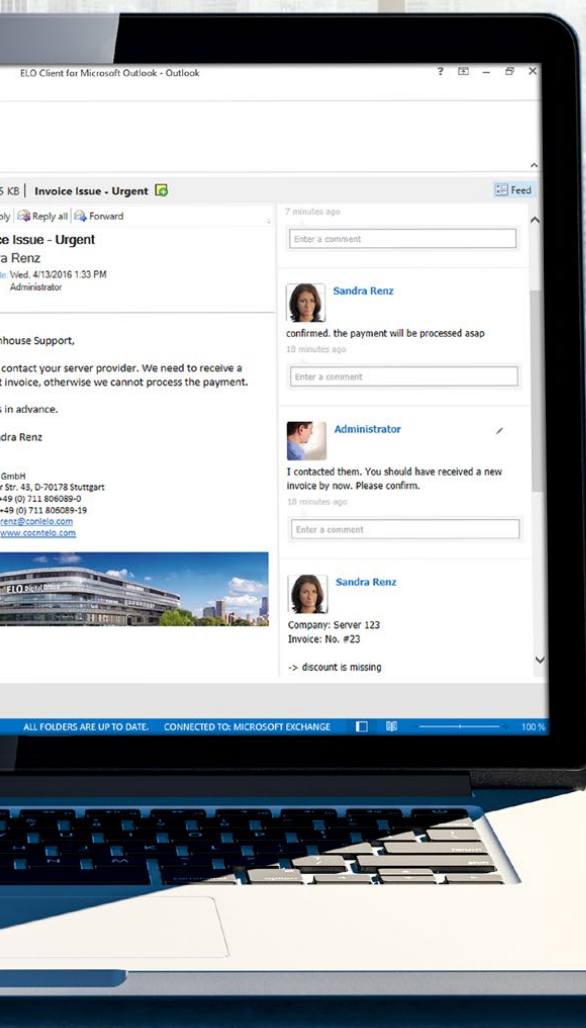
ELO Client for Microsoft Outlook - Outlook

? – ×

5 KB | Invoice Issue - Urgent

Feed

ply | Reply all | Forward

ce Issue - Urgent
ra Renz
te: Wed, 4/13/2016 1:33 PM
Administrator

nhouse Support,

contact your server provider. We need to receive a t invoice, otherwise we cannot process the payment.

s in advance.

dra Renz

GmbH
r Str. 43, D-70178 Stuttgart
+49 (0) 711 806089-0
+49 (0) 711 806089-19
renz@conlelo.com
www.cocntelo.com

ELO

7 minutes ago

Enter a comment

Sandra Renz

confirmed. the payment will be processed asap

18 minutes ago

Enter a comment

Administrator

I contacted them. You should have received a new invoice by now. Please confirm.

18 minutes ago

Enter a comment

Sandra Renz

Company: Server 123
Invoice: No. #23

-> discount is missing

ALL FOLDERS ARE UP TO DATE. CONNECTED TO: MICROSOFT EXCHANGE

100 %